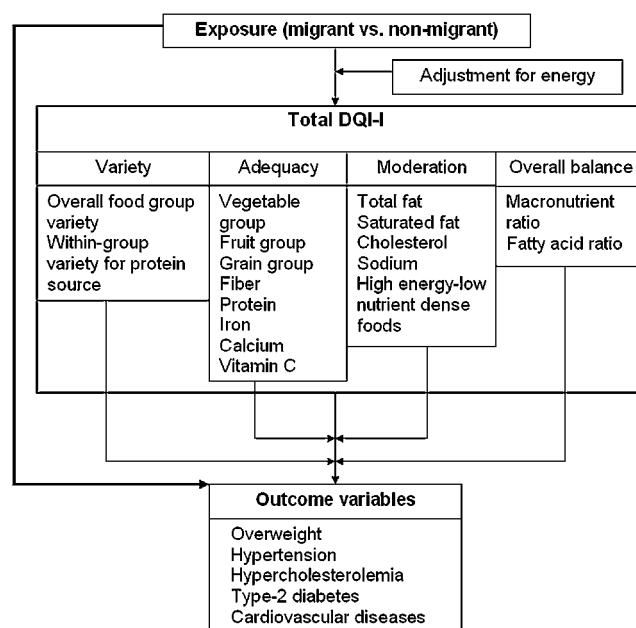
Exposure (migrant vs. non-migrant)

Adjustment for energy

Total DQI-I

Variety

Overall food group variety
Within-group variety for protein source

Adequacy

Vegetable group
Fruit group
Grain group
Fiber
Protein
Iron
Calcium
Vitamin C

Moderation

Total fat
Saturated fat
Cholesterol
Sodium
High energy-low nutrient dense foods

Overall balance

Macronutrient ratio
Fatty acid ratio

Outcome variables

Overweight
Hypertension
Hypercholesterolemia
Type-2 diabetes
Cardiovascular diseases